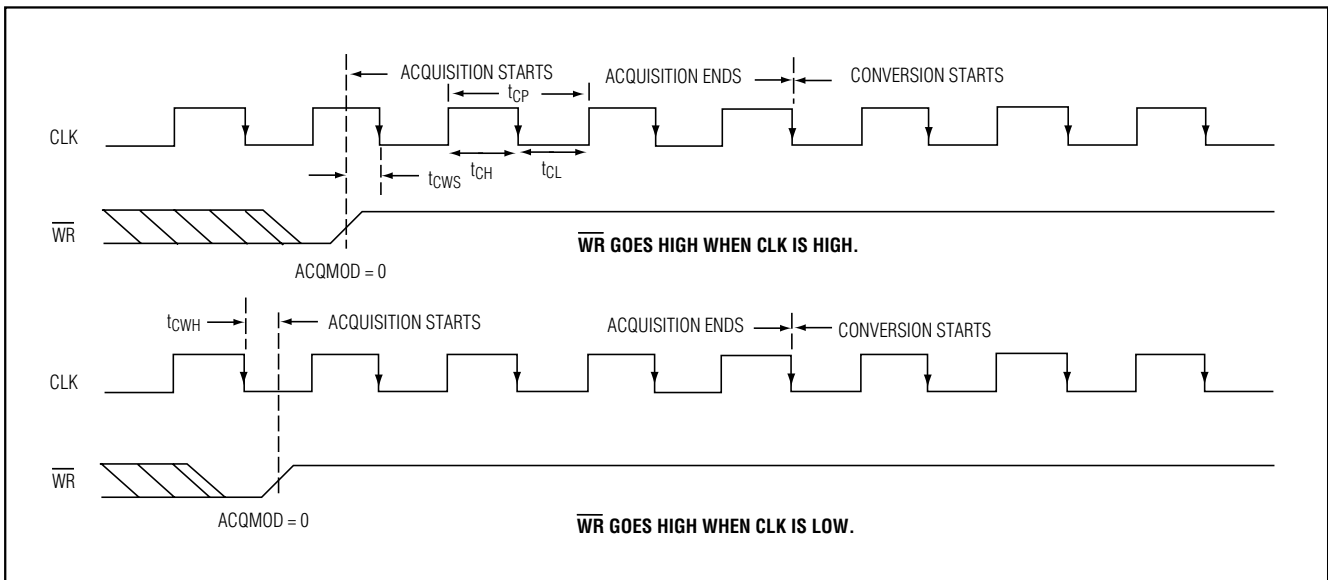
ACQUISITION STARTS

ACQUISITION ENDS

CONVERSION STARTS

$t_{CP}$

CLK

$t_{CWS}$ $t_{CH}$ $t_{CL}$

$\overline{WR}$

$\overline{WR}$ GOES HIGH WHEN CLK IS HIGH.

ACQMOD = 0

$t_{CWH}$

ACQUISITION STARTS

ACQUISITION ENDS

CONVERSION STARTS

CLK

$\overline{WR}$

ACQMOD = 0

$\overline{WR}$ GOES HIGH WHEN CLK IS LOW.